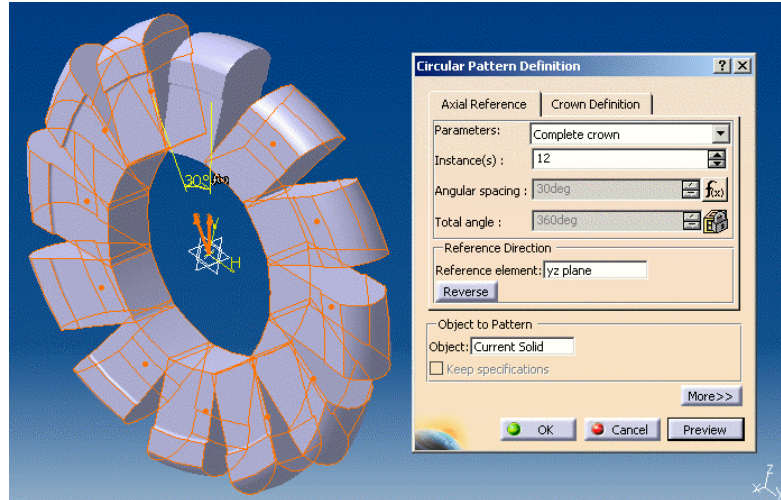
30deg
V
H
Circular Pattern Definition
?
X
Axial Reference
Crown Definition
Parameters:
Complete crown
Instance(s) :
12
Angular spacing :
30deg
f(x)
Total angle :
360deg
Reference Direction
Reference element:
yz plane
Reverse
Object to Pattern
Object:
Current Solid
Keep specifications
More>>
OK
Cancel
Preview
z